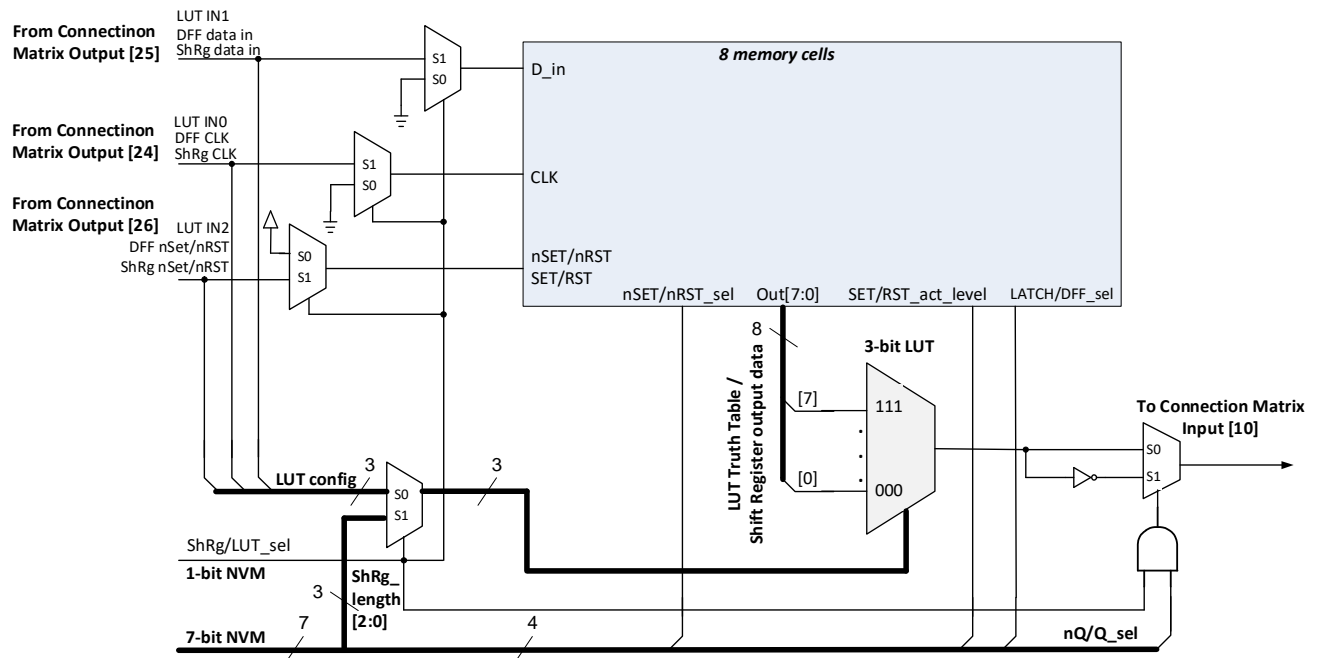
From Connectinon Matrix Output [25]

LUT IN1
DFF data in
ShRg data in

S1
S0

8 memory cells

D_in

From Connectinon Matrix Output [24]

LUT IN0
DFF CLK
ShRg CLK

S1
S0

CLK

From Connectinon Matrix Output [26]

LUT IN2
DFF nSet/nRST
ShRg nSet/nRST

S0
S1

nSET/nRST
SET/RST

nSET/nRST_sel
Out[7:0]
SET/RST_act_level
LATCH/DFF_sel

8

LUT Truth Table / Shift Register output data

3-bit LUT

[7]
111
.
.
.
[0]
000

To Connection Matrix Input [10]

S0
S1

LUT config
3
S0
S1
3

ShRg/LUT_sel

1-bit NVM

ShRg_ length [2:0]

3

7-bit NVM
7
4

nQ/Q_sel